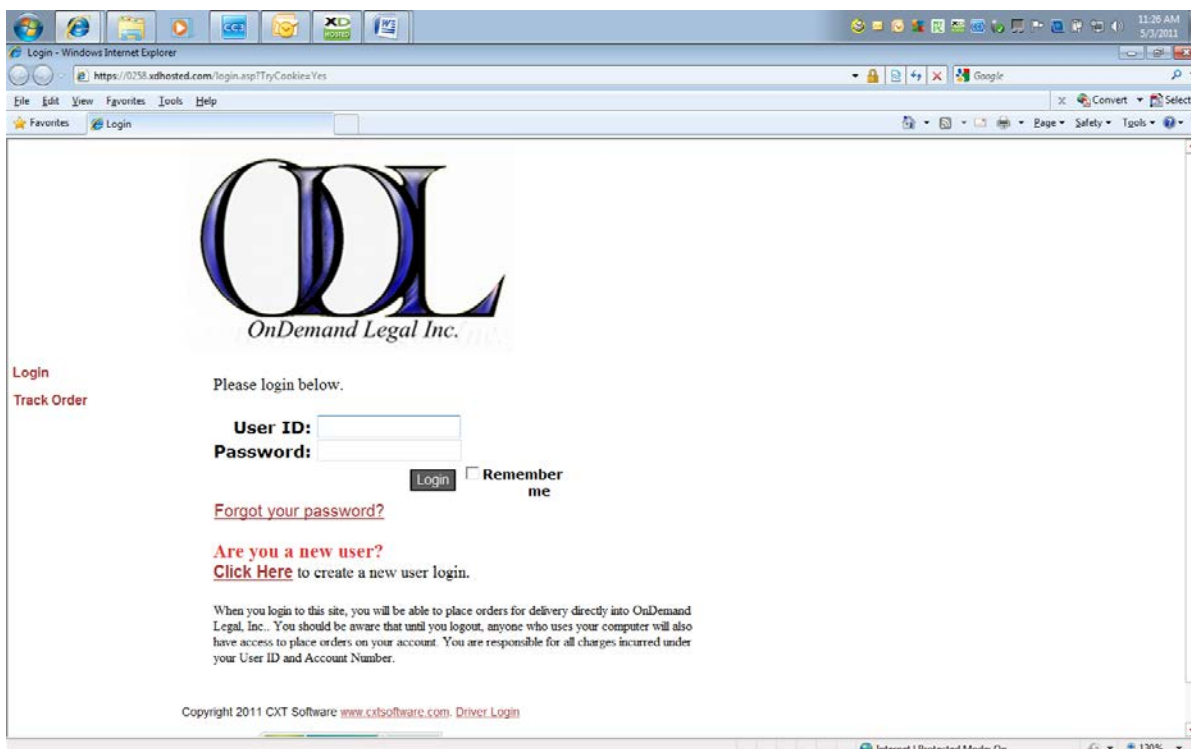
11:26 AM
5/3/2011

Login - Windows Internet Explorer

https://0258.xdhosted.com/login.asp?TryCookie=Yes

Google

File Edit View Favorites Tools Help

Convert Select

Favorites Login

Page Safety Tools

ODL
OnDemand Legal Inc.

Login
Track Order

Please login below.

User ID:
Password:

Login Remember me

Forgot your password?

Are you a new user?
Click Here to create a new user login.

When you login to this site, you will be able to place orders for delivery directly into OnDemand Legal, Inc.. You should be aware that until you logout, anyone who uses your computer will also have access to place orders on your account. You are responsible for all charges incurred under your User ID and Account Number.

Copyright 2011 CXT Software www.cxtsoftware.com. Driver Login

120%